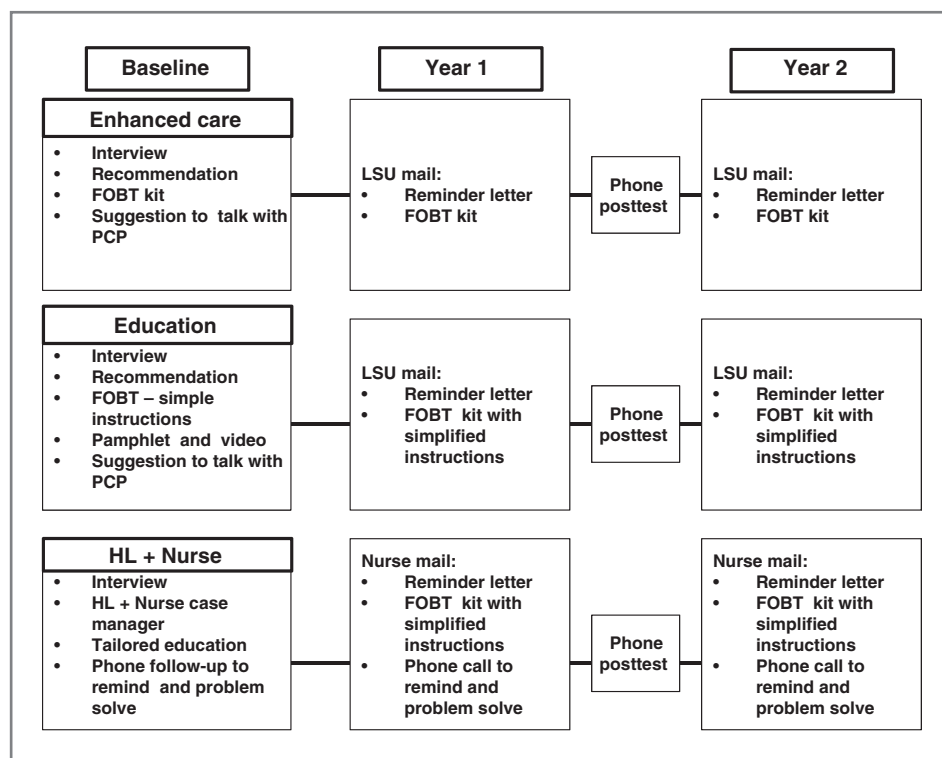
Baseline

Year 1

Year 2

Enhanced care
- Interview
- Recommendation
- FOBT kit
- Suggestion to talk with PCP

LSU mail:
- Reminder letter
- FOBT kit

Phone posttest

LSU mail:
- Reminder letter
- FOBT kit

Education
- Interview
- Recommendation
- FOBT – simple instructions
- Pamphlet and video
- Suggestion to talk with PCP

LSU mail:
- Reminder letter
- FOBT kit with simplified instructions

Phone posttest

LSU mail:
- Reminder letter
- FOBT kit with simplified instructions

HL + Nurse
- Interview
- HL + Nurse case manager
- Tailored education
- Phone follow-up to remind and problem solve

Nurse mail:
- Reminder letter
- FOBT kit with simplified instructions
- Phone call to remind and problem solve

Phone posttest

Nurse mail:
- Reminder letter
- FOBT kit with simplified instructions
- Phone call to remind and problem solve